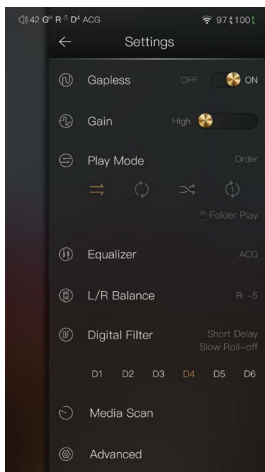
◁)) 42 G$^{H}$ R$^{-5}$ D$^{4}$ ACG 97 100

Settings

Gapless OFF ON

Gain High

Play Mode Order

Folder Play

Equalizer ACG

L/R Balance R: -5

Digital Filter Short Delay Slow Roll-off

D1 D2 D3 D4 D5 D6

Media Scan

Advanced